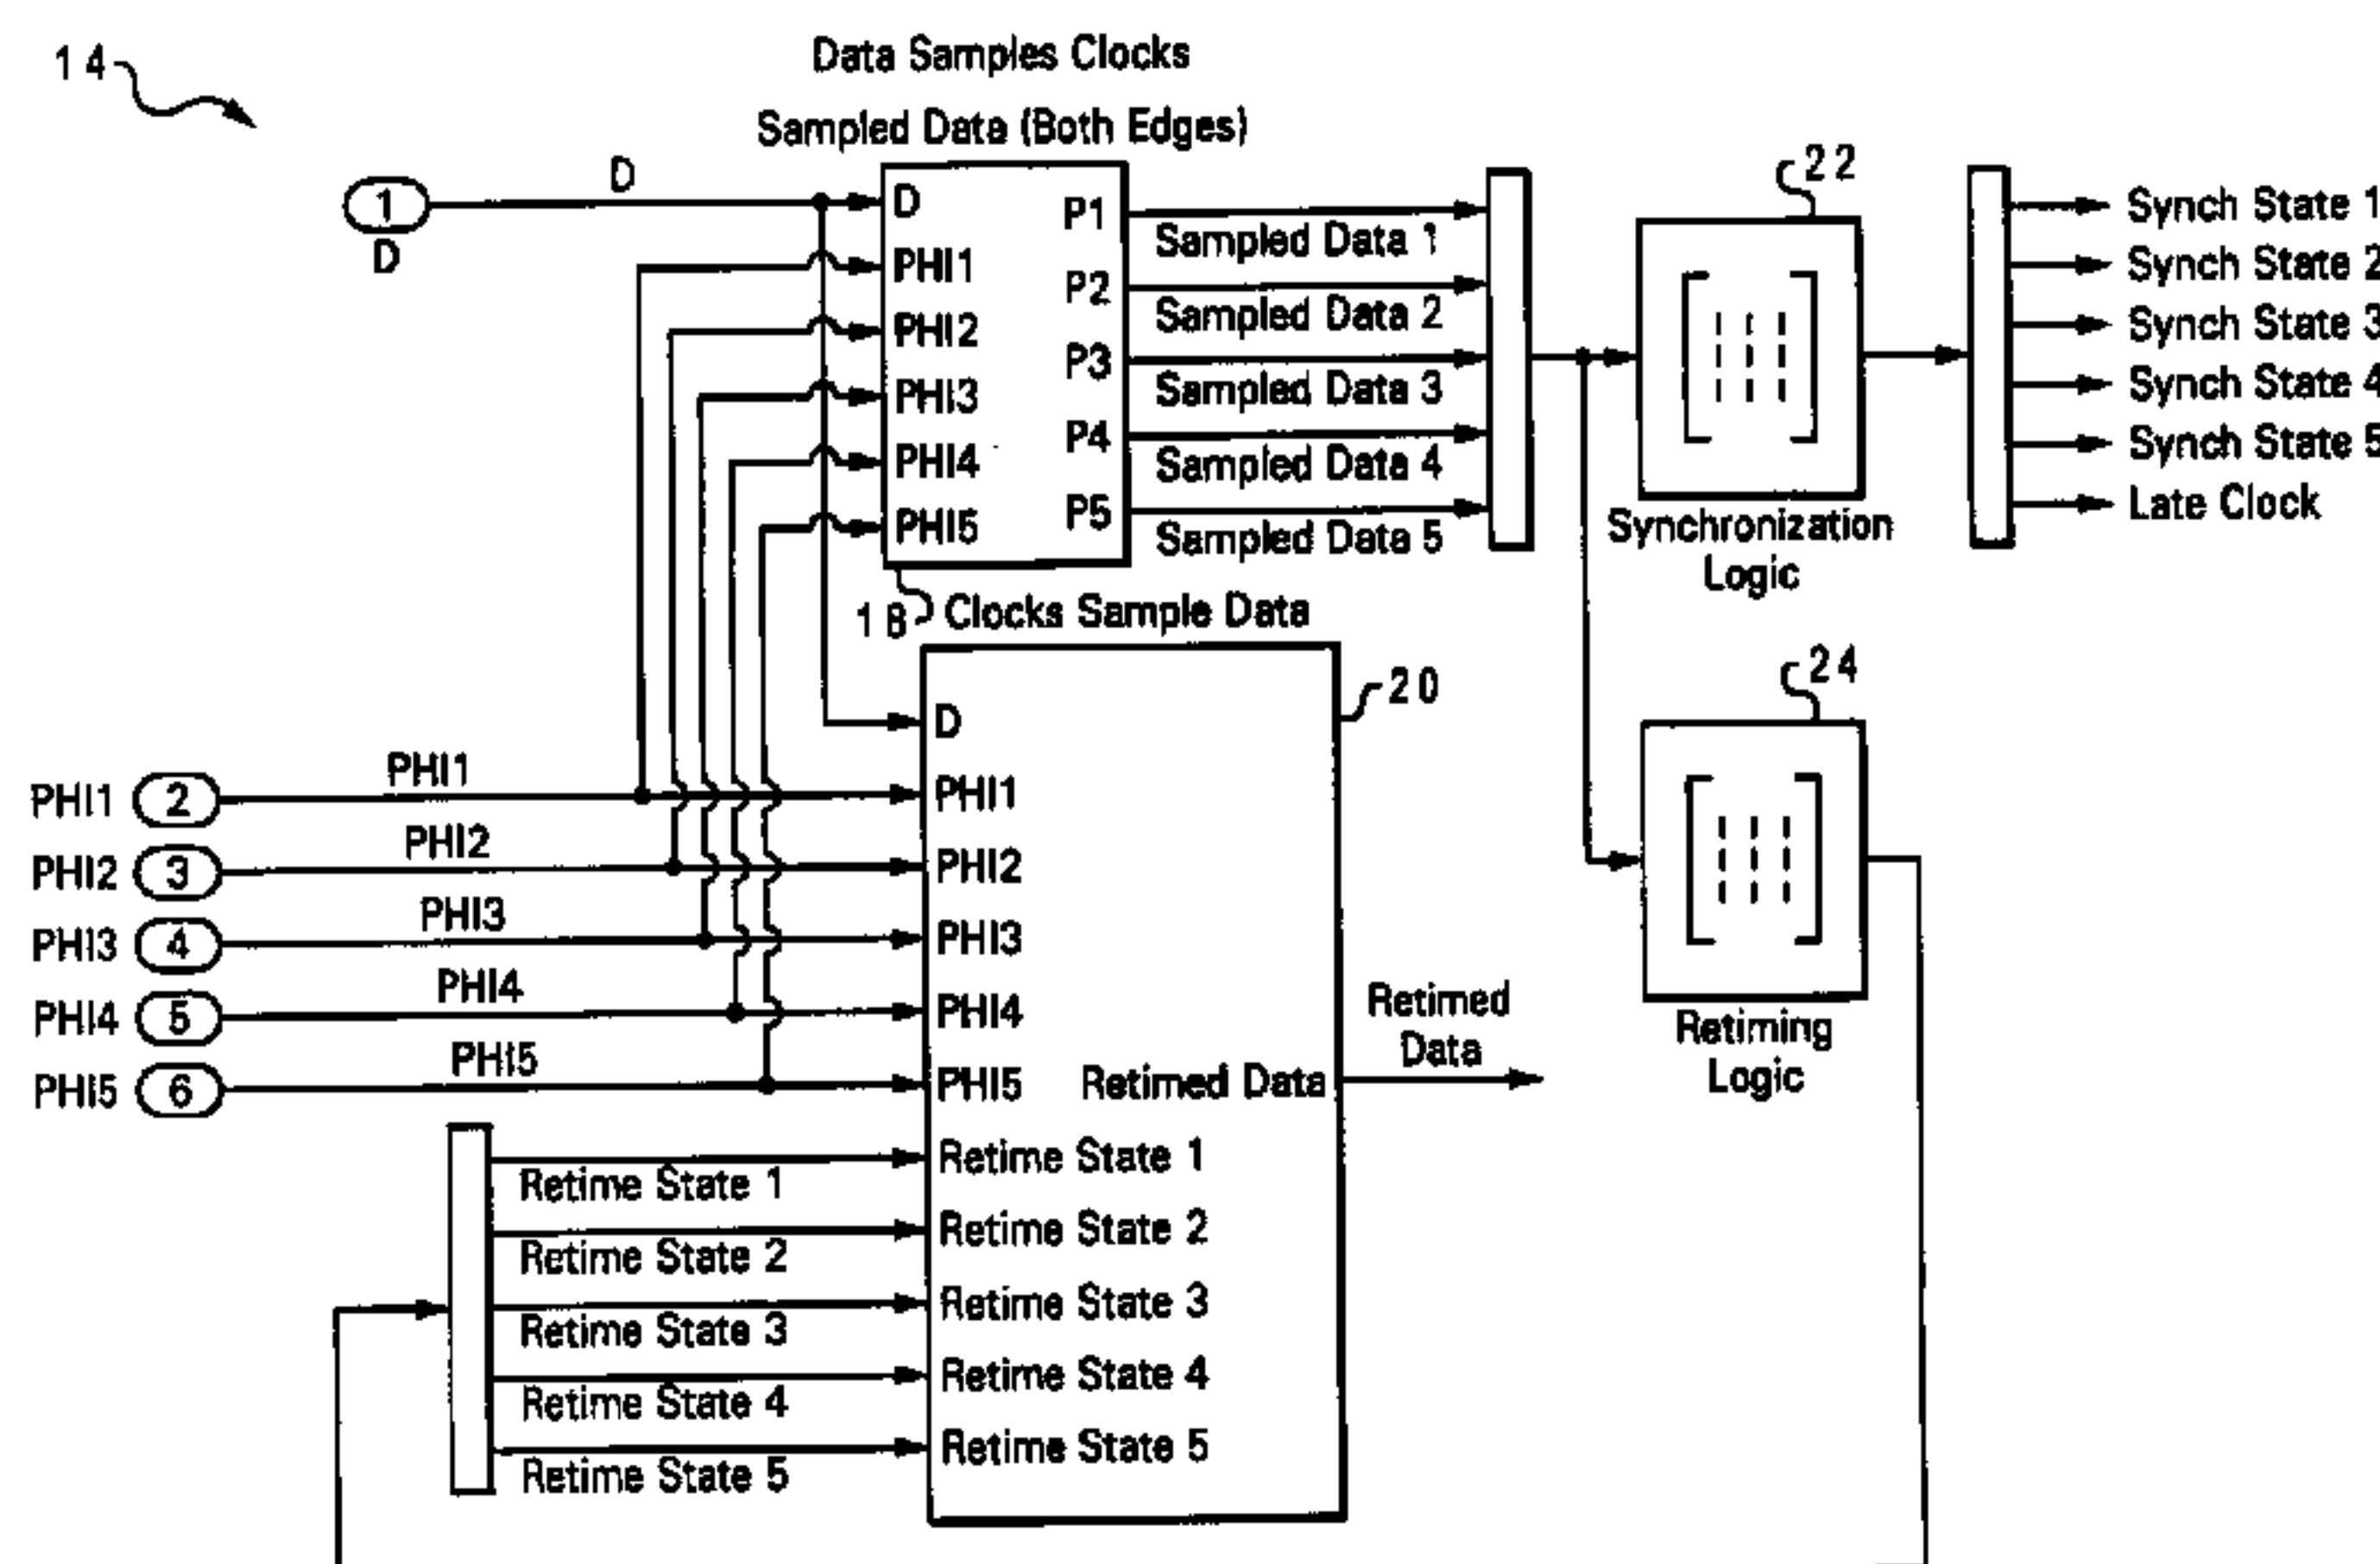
14

Data Samples Clocks

Sampled Data (Both Edges)

D

1

D

D

PHI1

PHI2

PHI3

PHI4

PHI5

P1

P2

P3

P4

P5

Sampled Data 1

Sampled Data 2

Sampled Data 3

Sampled Data 4

Sampled Data 5

22

Synchronization Logic

Synch State 1

Synch State 2

Synch State 3

Synch State 4

Synch State 5

Late Clock

18 Clocks Sample Data

20

24

D

PHI1

PHI2

PHI3

PHI4

PHI5

Retimed Data

Retimed Data

Retiming Logic

PHI1 2

PHI1

PHI2 3

PHI2

PHI3 4

PHI3

PHI4 5

PHI4

PHI5 6

PHI5

Retime State 1

Retime State 2

Retime State 3

Retime State 4

Retime State 5

Retime State 1

Retime State 2

Retime State 3

Retime State 4

Retime State 5